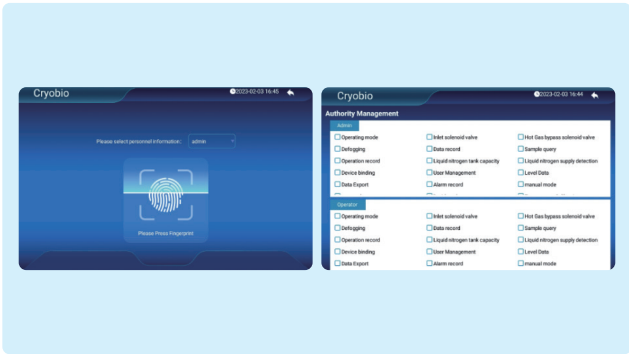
Cryobio

2023-02-03 16:45

Please select personnel information: admin

Please Press Fingerprint

Cryobio

2023-02-03 16:44

Authority Management

Admin

| | | |
|---|---|---|
| Operating mode | Inlet solenoid valve | Hot Gas bypass solenoid valve |
| Defogging | Data record | Sample query |
| Operation record | Liquid nitrogen tank capacity | Liquid nitrogen supply detection |
| Device binding | User Management | Level Data |
| Data Export | Alarm record | manual mode |

Operator

| | | |
|---|---|---|
| Operating mode | Inlet solenoid valve | Hot Gas bypass solenoid valve |
| Defogging | Data record | Sample query |
| Operation record | Liquid nitrogen tank capacity | Liquid nitrogen supply detection |
| Device binding | User Management | Level Data |
| Data Export | Alarm record | manual mode |